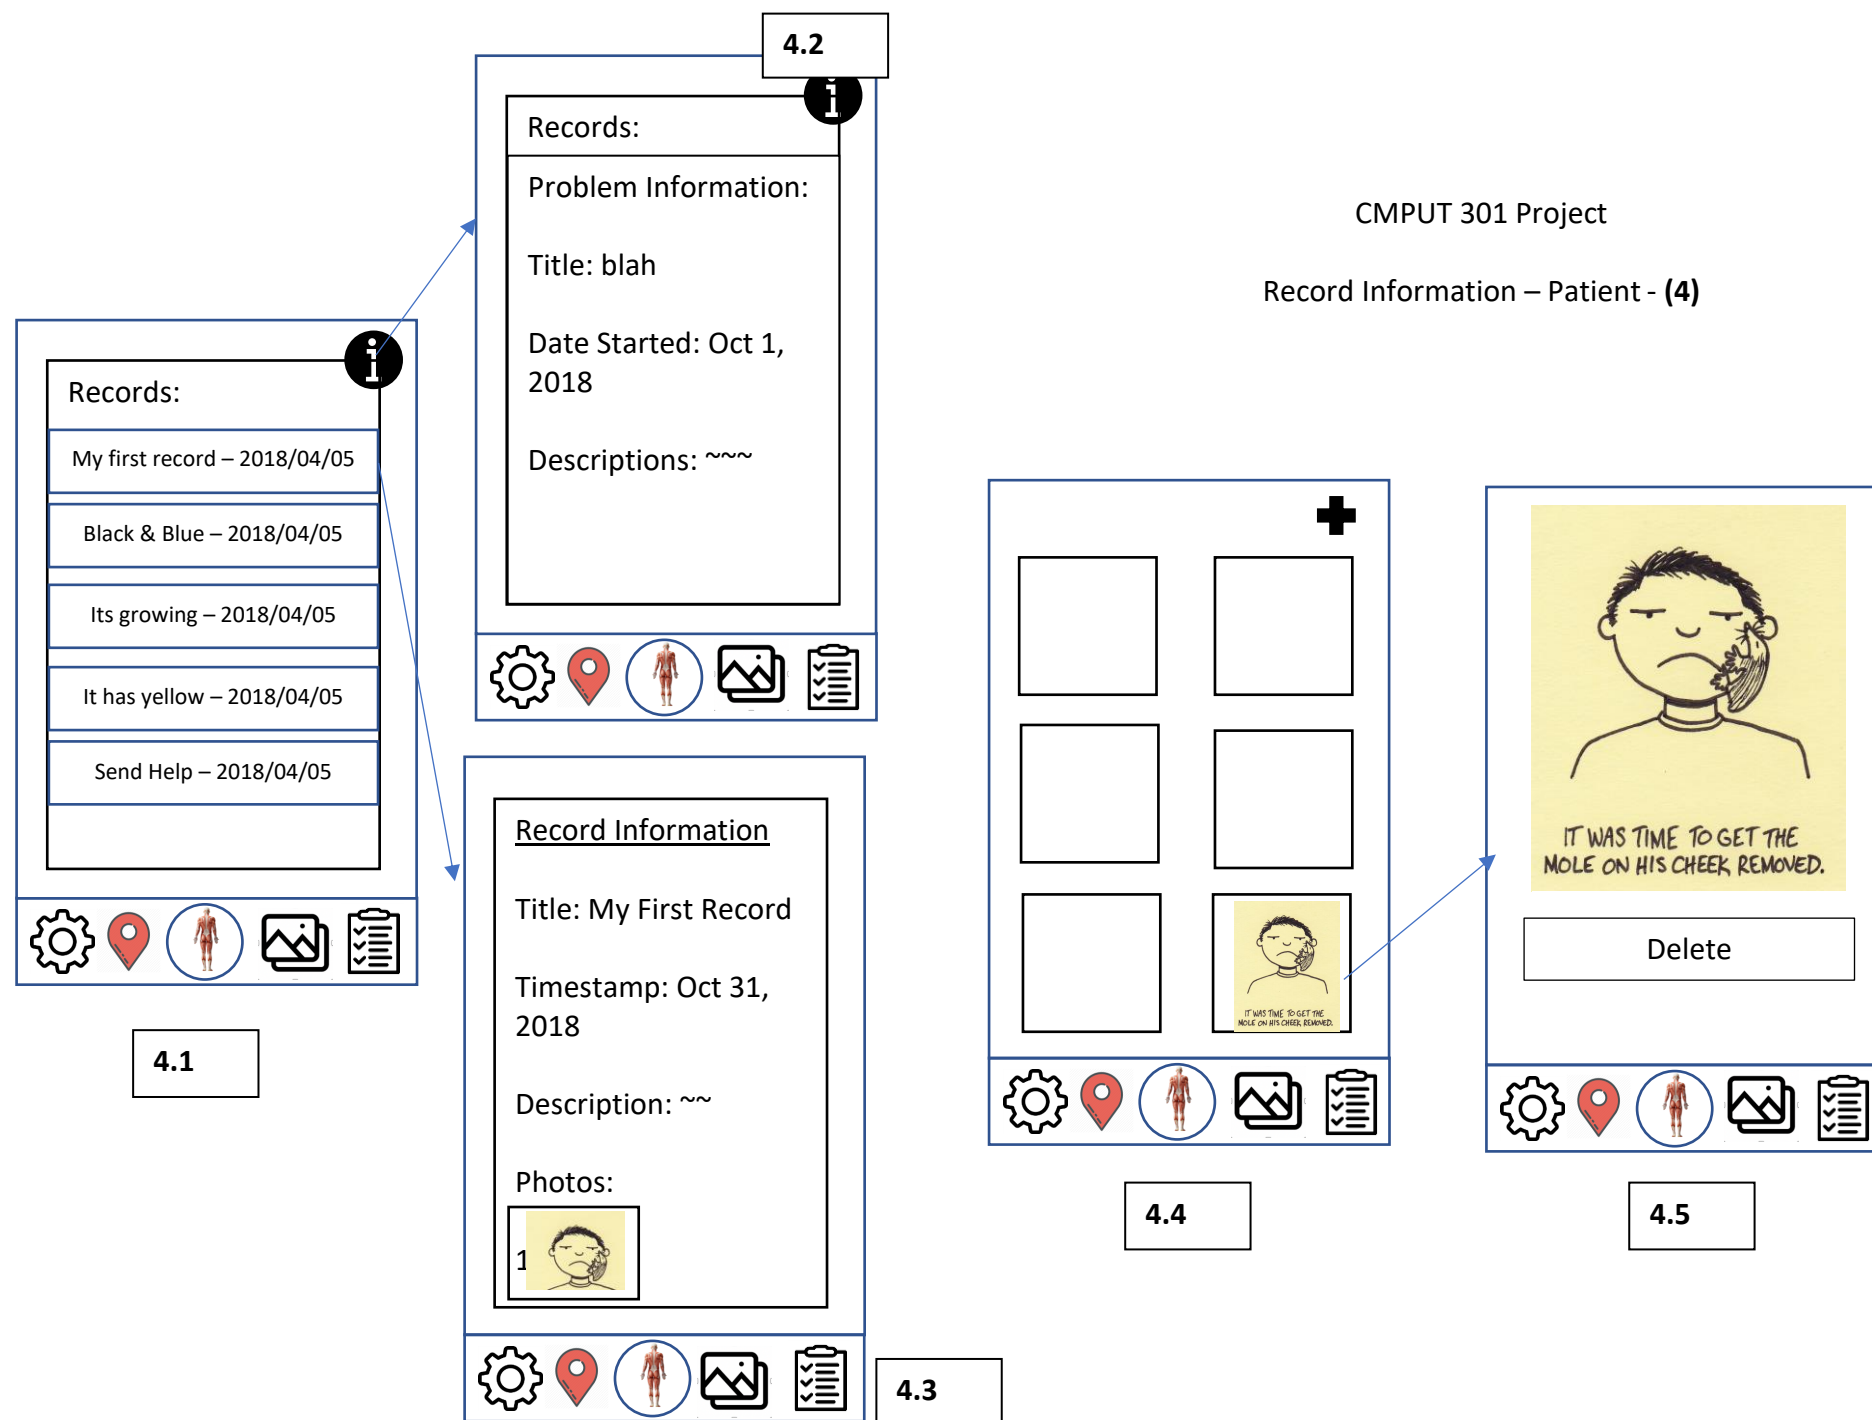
4.2

Records:

Problem Information:

Title: blah

Date Started: Oct 1, 2018

Descriptions: ~~~

CMPUT 301 Project

Record Information – Patient - **(4)**

Records:

My first record – 2018/04/05

Black & Blue – 2018/04/05

Its growing – 2018/04/05

It has yellow – 2018/04/05

Send Help – 2018/04/05

4.1

Record Information

Title: My First Record

Timestamp: Oct 31, 2018

Description: ~~

Photos:

1

4.3

IT WAS TIME TO GET THE MOLE ON HIS CHEEK REMOVED.

4.4

IT WAS TIME TO GET THE MOLE ON HIS CHEEK REMOVED.

Delete

4.5